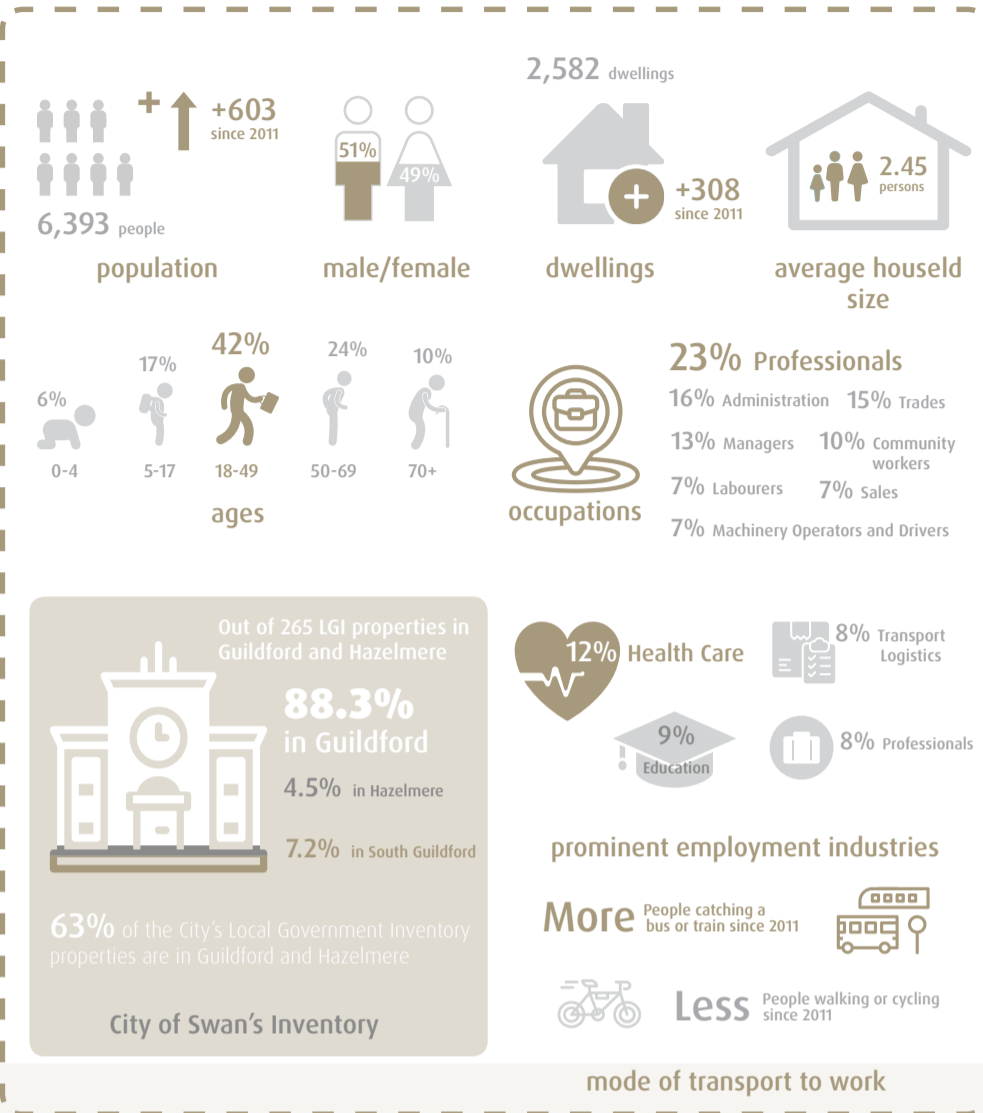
+ +603 since 2011

6,393 people

population

51% 49%

male/female

2,582 dwellings

+308 since 2011

dwellings

2.45 persons

average houseld size

6% 0-4

17% 5-17

42% 18-49

24% 50-69

10% 70+

ages

occupations

23% Professionals

16% Administration 15% Trades

13% Managers 10% Community workers

7% Labourers 7% Sales

7% Machinery Operators and Drivers

Out of 265 LGI properties in Guildford and Hazelmere

88.3% in Guildford

4.5% in Hazelmere

7.2% in South Guildford

63% of the City's Local Government Inventory properties are in Guildford and Hazelmere

City of Swan's Inventory

12% Health Care

8% Transport Logistics

9% Education

8% Professionals

prominent employment industries

More People catching a bus or train since 2011

Less People walking or cycling since 2011

mode of transport to work